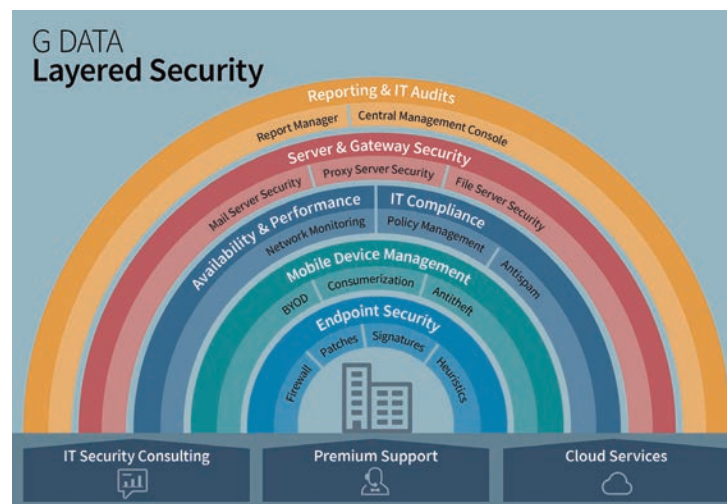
G DATA
Layered Security

Reporting & IT Audits
Report Manager
Central Management Console

Server & Gateway Security
Mail Server Security
Proxy Server Security
File Server Security

Availability & Performance
Network Monitoring

IT Compliance
Policy Management
Antispam

Mobile Device Management
BYOD
Consumerization
Antitheft

Endpoint Security
Firewall
Patches
Signatures
Heuristics

IT Security Consulting
Premium Support
Cloud Services